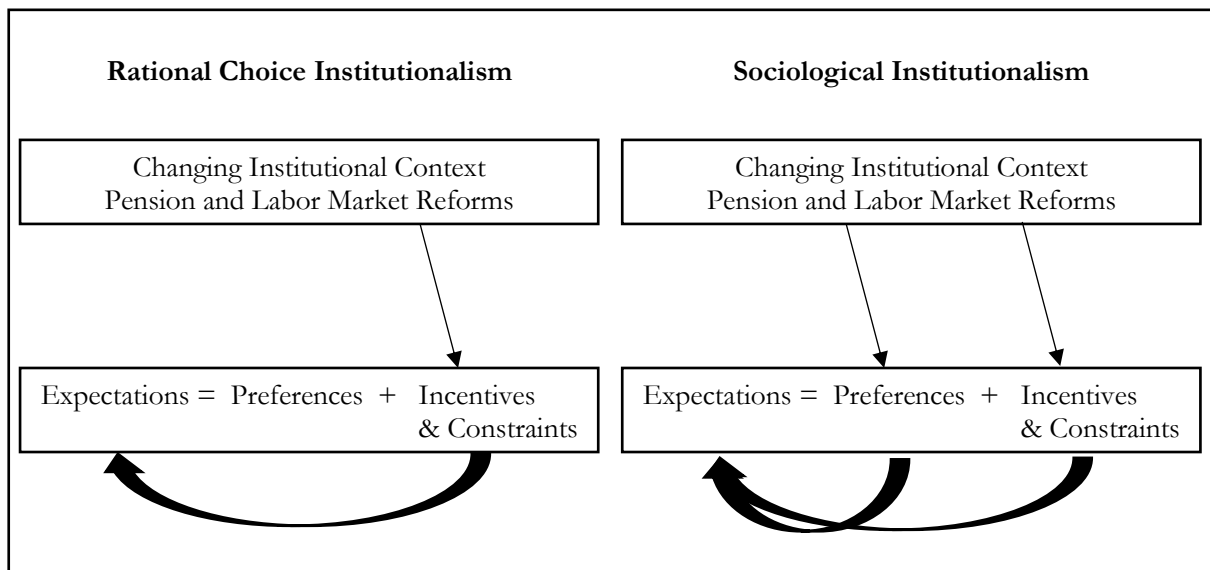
**Rational Choice Institutionalism**

Changing Institutional Context
Pension and Labor Market Reforms

Expectations = Preferences + Incentives & Constraints

**Sociological Institutionalism**

Changing Institutional Context
Pension and Labor Market Reforms

Expectations = Preferences + Incentives & Constraints